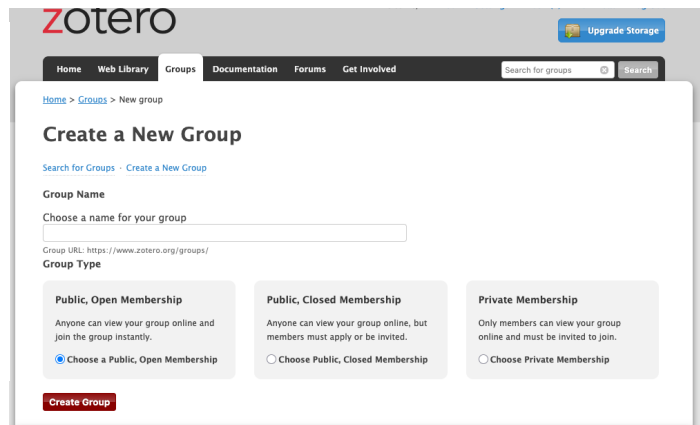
zotero

Upgrade Storage

Home Web Library Groups Documentation Forums Get Involved

Search for groups

Search

Home > Groups > New group

Create a New Group

Search for Groups · Create a New Group

Group Name

Choose a name for your group

Group URL: https://www.zotero.org/groups/

Group Type

Public, Open Membership

Anyone can view your group online and join the group instantly.

Choose a Public, Open Membership

Public, Closed Membership

Anyone can view your group online, but members must apply or be invited.

Choose Public, Closed Membership

Private Membership

Only members can view your group online and must be invited to join.

Choose Private Membership

Create Group